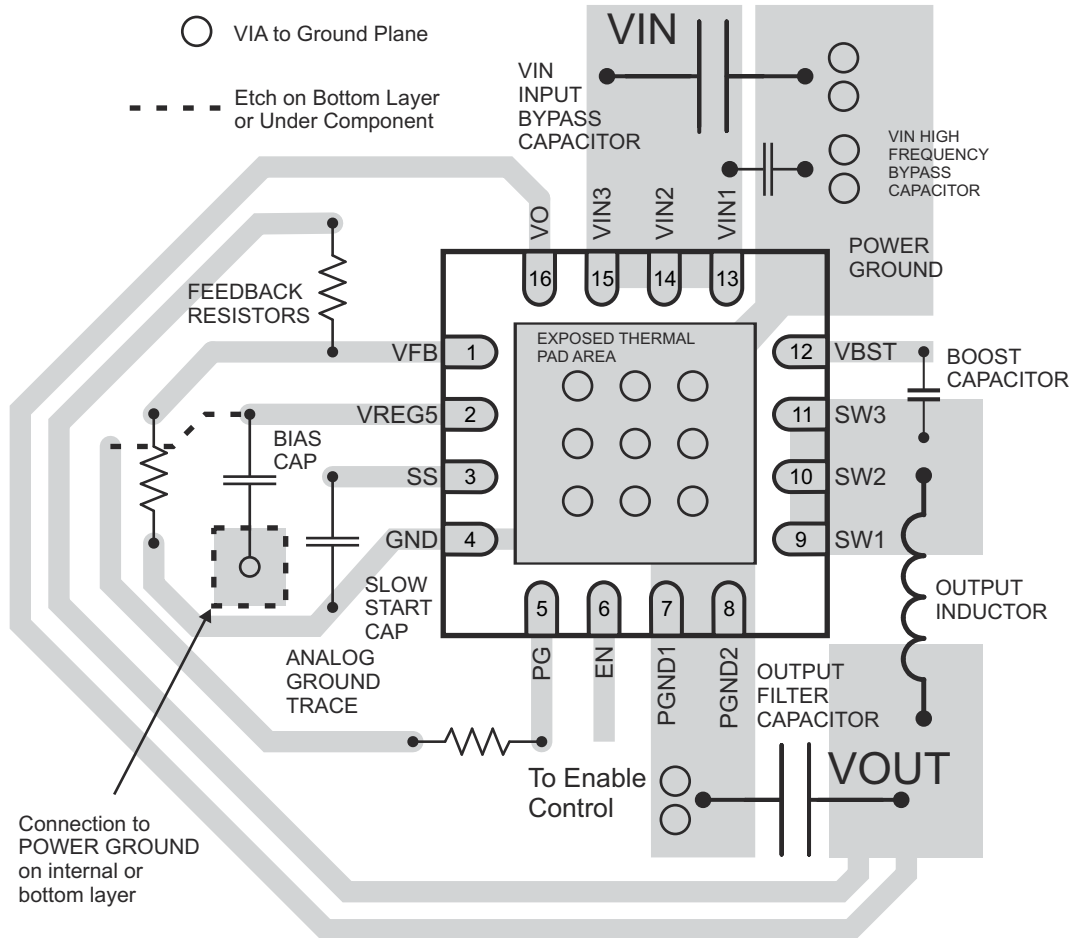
VIA to Ground Plane

Etch on Bottom Layer or Under Component

VIN

VIN INPUT BYPASS CAPACITOR

VIN HIGH FREQUENCY BYPASS CAPACITOR

POWER GROUND

VO VIN3 VIN2 VIN1

16 15 14 13

FEEDBACK RESISTORS

VFB 1

EXPOSED THERMAL PAD AREA

12 VBST

BOOST CAPACITOR

VREG5 2

11 SW3

BIAS CAP

SS 3

10 SW2

GND 4

9 SW1

SLOW START CAP

OUTPUT INDUCTOR

5 6 7 8

ANALOG GROUND TRACE

PG EN PGND1 PGND2

OUTPUT FILTER CAPACITOR

To Enable Control

VOUT

Connection to POWER GROUND on internal or bottom layer